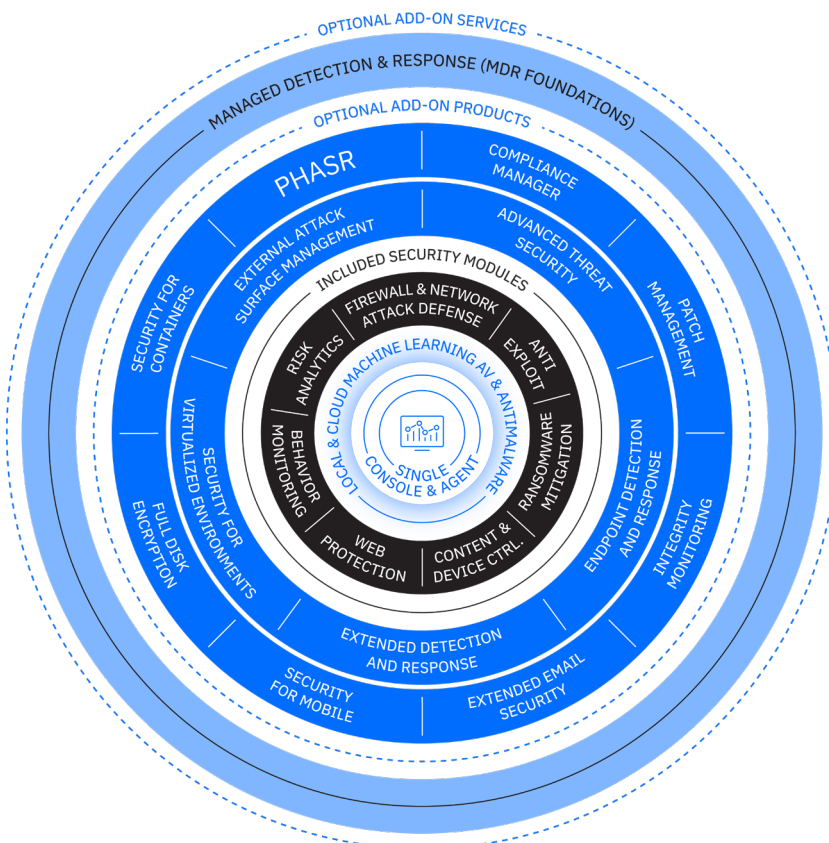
OPTIONAL ADD-ON SERVICES

MANAGED DETECTION & RESPONSE (MDR FOUNDATIONS)

OPTIONAL ADD-ON PRODUCTS

PHASR

COMPLIANCE MANAGER

EXTERNAL ATTACK SURFACE MANAGEMENT

ADVANCED THREAT SECURITY

SECURITY FOR CONTAINERS

PATCH MANAGEMENT

SECURITY FOR VIRTUALIZED ENVIRONMENTS

ENDPOINT DETECTION AND RESPONSE

FULL DISK ENCRYPTION

INTEGRITY MONITORING

EXTENDED DETECTION AND RESPONSE

SECURITY FOR MOBILE

EXTENDED EMAIL SECURITY

INCLUDED SECURITY MODULES

FIREWALL & NETWORK ATTACK DEFENSE

ANTI EXPLOIT

RISK ANALYTICS

RANSOMWARE MITIGATION

BEHAVIOR MONITORING

CONTENT & DEVICE CTRL.

WEB PROTECTION

LOCAL & CLOUD MACHINE LEARNING AV & ANTIMALWARE

SINGLE CONSOLE & AGENT